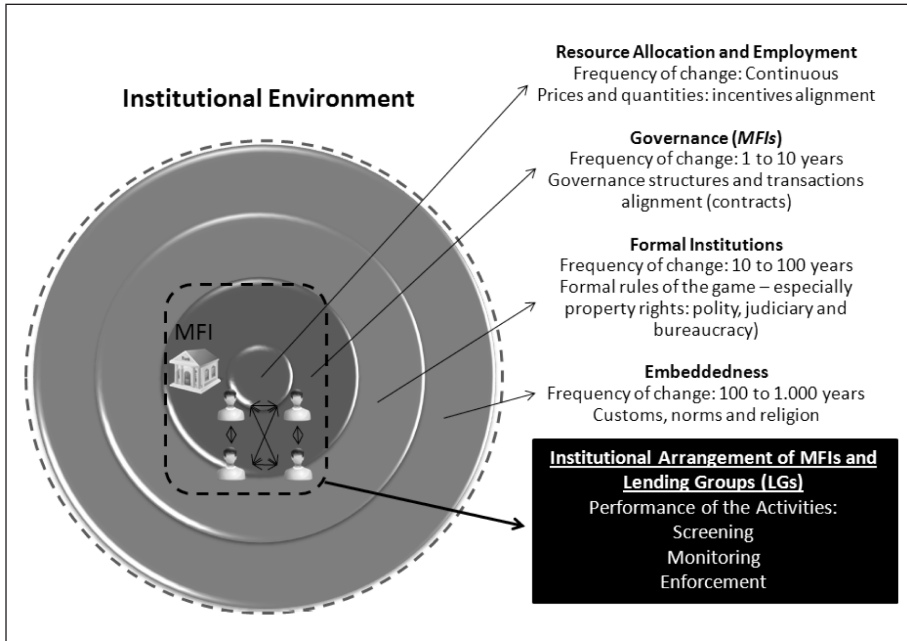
Institutional Environment

Resource Allocation and Employment
Frequency of change: Continuous
Prices and quantities: incentives alignment

Governance (*MFIs*)
Frequency of change: 1 to 10 years
Governance structures and transactions alignment (contracts)

Formal Institutions
Frequency of change: 10 to 100 years
Formal rules of the game – especially property rights: polity, judiciary and bureaucracy)

Embeddedness
Frequency of change: 100 to 1.000 years
Customs, norms and religion

MFI

Institutional Arrangement of MFIs and Lending Groups (LGs)
Performance of the Activities:
Screening
Monitoring
Enforcement